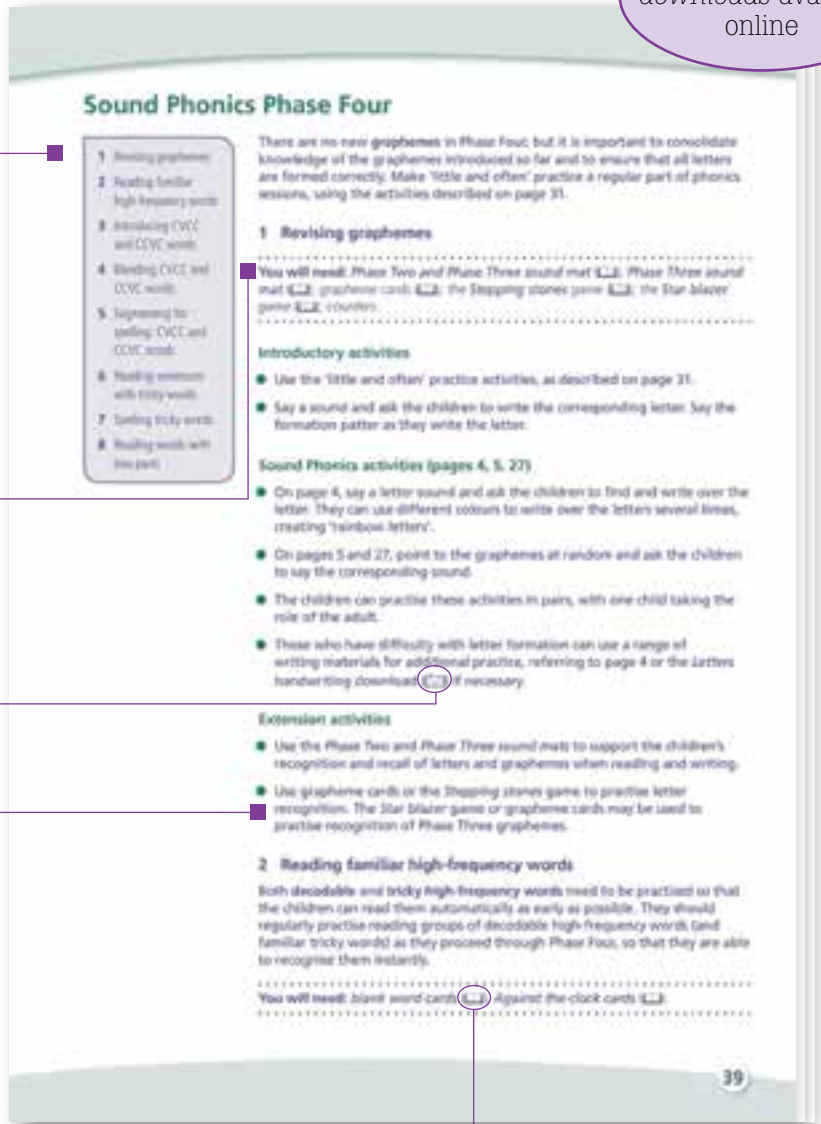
downloads ava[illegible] online

Sound Phonics Phase Four

1 Revising graphemes
2 Reading familiar high-frequency words
3 Introducing CVCC and CCVC words
4 Blending CVCC and CCVC words
5 Segmenting for spelling CVCC and CCVC words
6 Reading sentences with tricky words
7 Spelling tricky words
8 Reading words with two parts

There are no new graphemes in Phase Four, but it is important to consolidate knowledge of the graphemes introduced so far and to ensure that all letters are formed correctly. Make 'little and often' practice a regular part of phonics sessions, using the activities described on page 31.

1 Revising graphemes

You will need: Phase Two and Phase Three sound mat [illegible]; Phase Three sound mat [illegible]; grapheme cards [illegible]; the Stepping stones game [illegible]; the Star blazer game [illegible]; counters.

Introductory activities

Use the 'little and often' practice activities, as described on page 31.

Say a sound and ask the children to write the corresponding letter. Say the formation patter as they write the letter.

Sound Phonics activities (pages 4, 5, 27)

On page 4, say a letter sound and ask the children to find and write over the letter. They can use different colours to write over the letters several times, creating 'rainbow letters'.

On pages 5 and 27, point to the graphemes at random and ask the children to say the corresponding sound.

The children can practise these activities in pairs, with one child taking the role of the adult.

Those who have difficulty with letter formation can use a range of writing materials for additional practice, referring to page 4 or the Letters handwriting download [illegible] if necessary.

Extension activities

Use the Phase Two and Phase Three sound mats to support the children's recognition and recall of letters and graphemes when reading and writing.

Use grapheme cards or the Stepping stones game to practise letter recognition. The Star blazer game or grapheme cards may be used to practise recognition of Phase Three graphemes.

2 Reading familiar high-frequency words

Both decodable and tricky high-frequency words need to be practised so that the children can read them automatically as early as possible. They should regularly practise reading groups of decodable high-frequency words (and familiar tricky words) as they proceed through Phase Four, so that they are able to recognise them instantly.

You will need: blank word cards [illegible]; Against the clock cards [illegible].

39